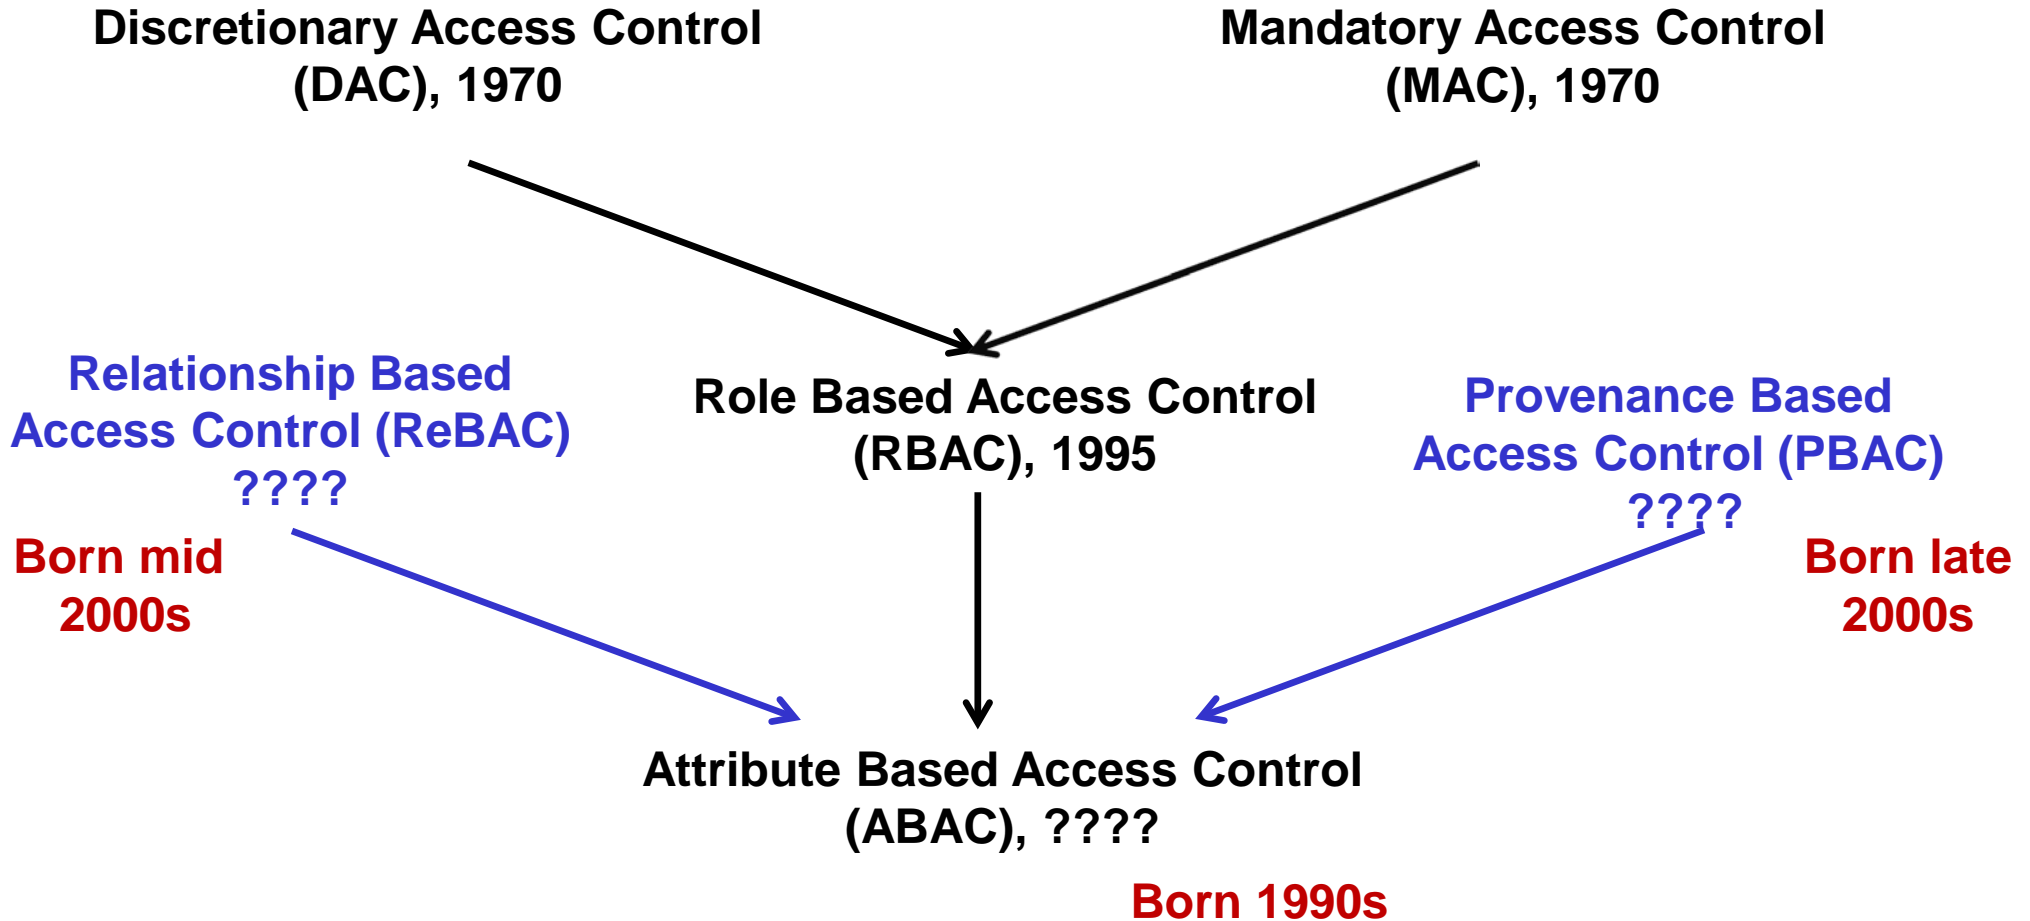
Discretionary Access Control (DAC), 1970

Mandatory Access Control (MAC), 1970

Relationship Based Access Control (ReBAC) ????

Role Based Access Control (RBAC), 1995

Provenance Based Access Control (PBAC) ????

Born mid 2000s

Born late 2000s

Attribute Based Access Control (ABAC), ????

Born 1990s